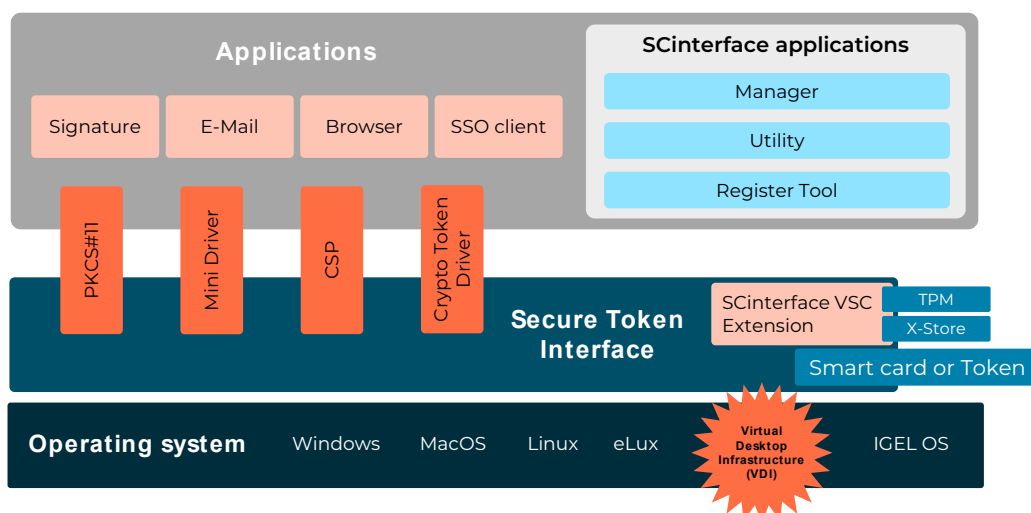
Applications

Signature

E-Mail

Browser

SSO client

SCinterface applications

Manager

Utility

Register Tool

PKCS#11

Mini Driver

CSP

Crypto Token Driver

Secure Token Interface

SCinterface VSC Extension

TPM

X-Store

Smart card or Token

Operating system

Windows

MacOS

Linux

eLux

Virtual Desktop Infrastructure (VDI)

IGEL OS